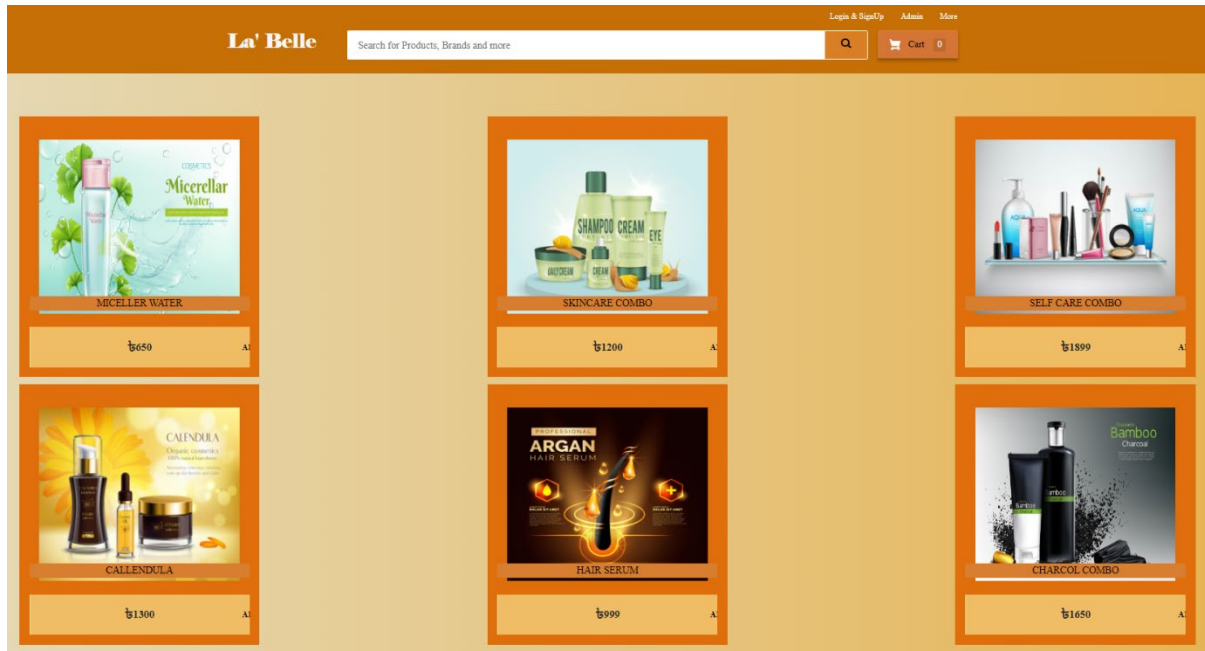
Login & SignUp Admin More

La' Belle

Search for Products, Brands and more

Cart 0

COSMETICS Micerellar Water

MICELLER WATER

৳650 A

SHAMPOO CREAM EYE DAILY CREAM CREAM

SKINCARE COMBO

৳1200 A

AQUA

SELF CARE COMBO

৳1899 A

CALENDULA Organic cosmetics

CALLENDULA

৳1300 A

PROFESSIONAL ARGAN HAIR SERUM

HAIR SERUM

৳999 A

Bamboo Charcoal

CHARCOL COMBO

৳1650 A